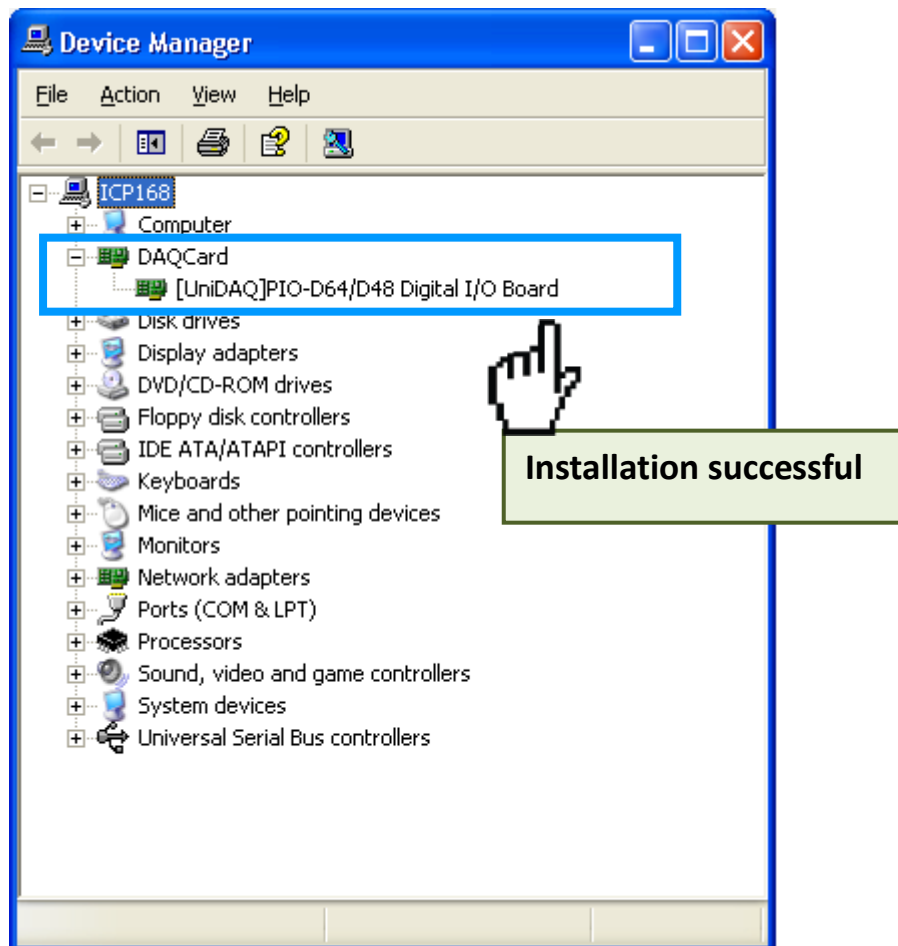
Device Manager

File Action View Help

ICP168
Computer
DAQCard
[UniDAQ]PIO-D64/D48 Digital I/O Board
Disk drives
Display adapters
DVD/CD-ROM drives
Floppy disk controllers
IDE ATA/ATAPI controllers
Keyboards
Mice and other pointing devices
Monitors
Network adapters
Ports (COM & LPT)
Processors
Sound, video and game controllers
System devices
Universal Serial Bus controllers

Installation successful